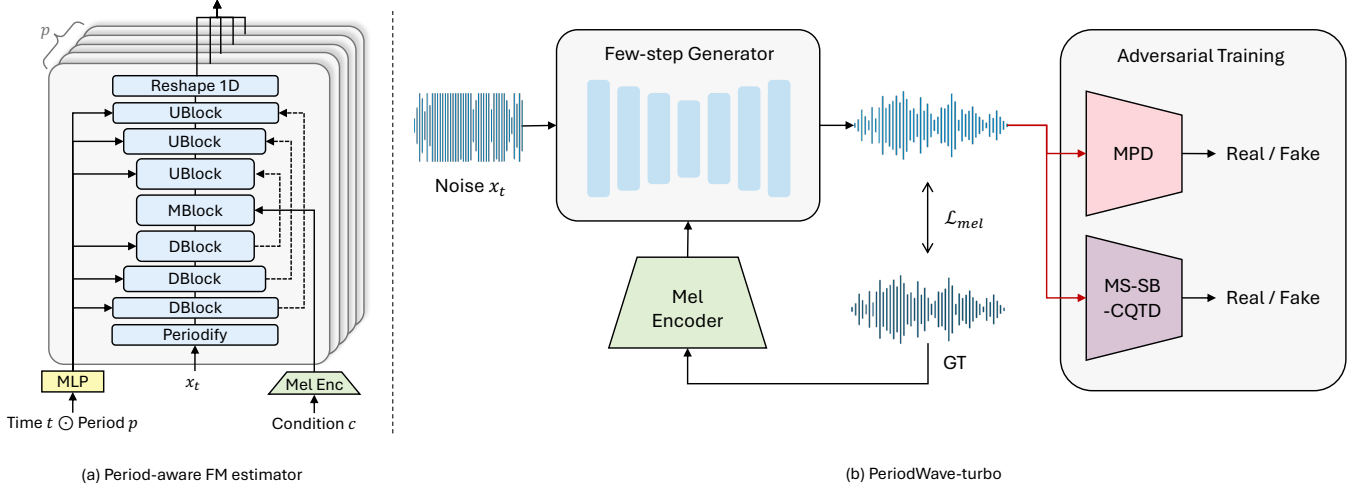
$p$

Reshape 1D

UBlock

UBlock

UBlock

MBlock

DBlock

DBlock

DBlock

Periodify

MLP

$x_t$

Mel Enc

Time $t \odot$ Period $p$

Condition $c$

(a) Period-aware FM estimator

Few-step Generator

Noise $x_t$

$\mathcal{L}_{mel}$

Mel Encoder

GT

Adversarial Training

MPD

Real / Fake

MS-SB -CQTD

Real / Fake

(b) PeriodWave-turbo